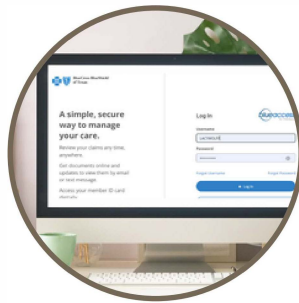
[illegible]

A simple, secure way to manage your care.

Review your claims any time, anywhere.

Get documents online and updates to view them by email or text message.

Access your member ID card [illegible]

Log In

blueaccess

Username

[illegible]

Password

Forgot Username

Forgot Password

Log In